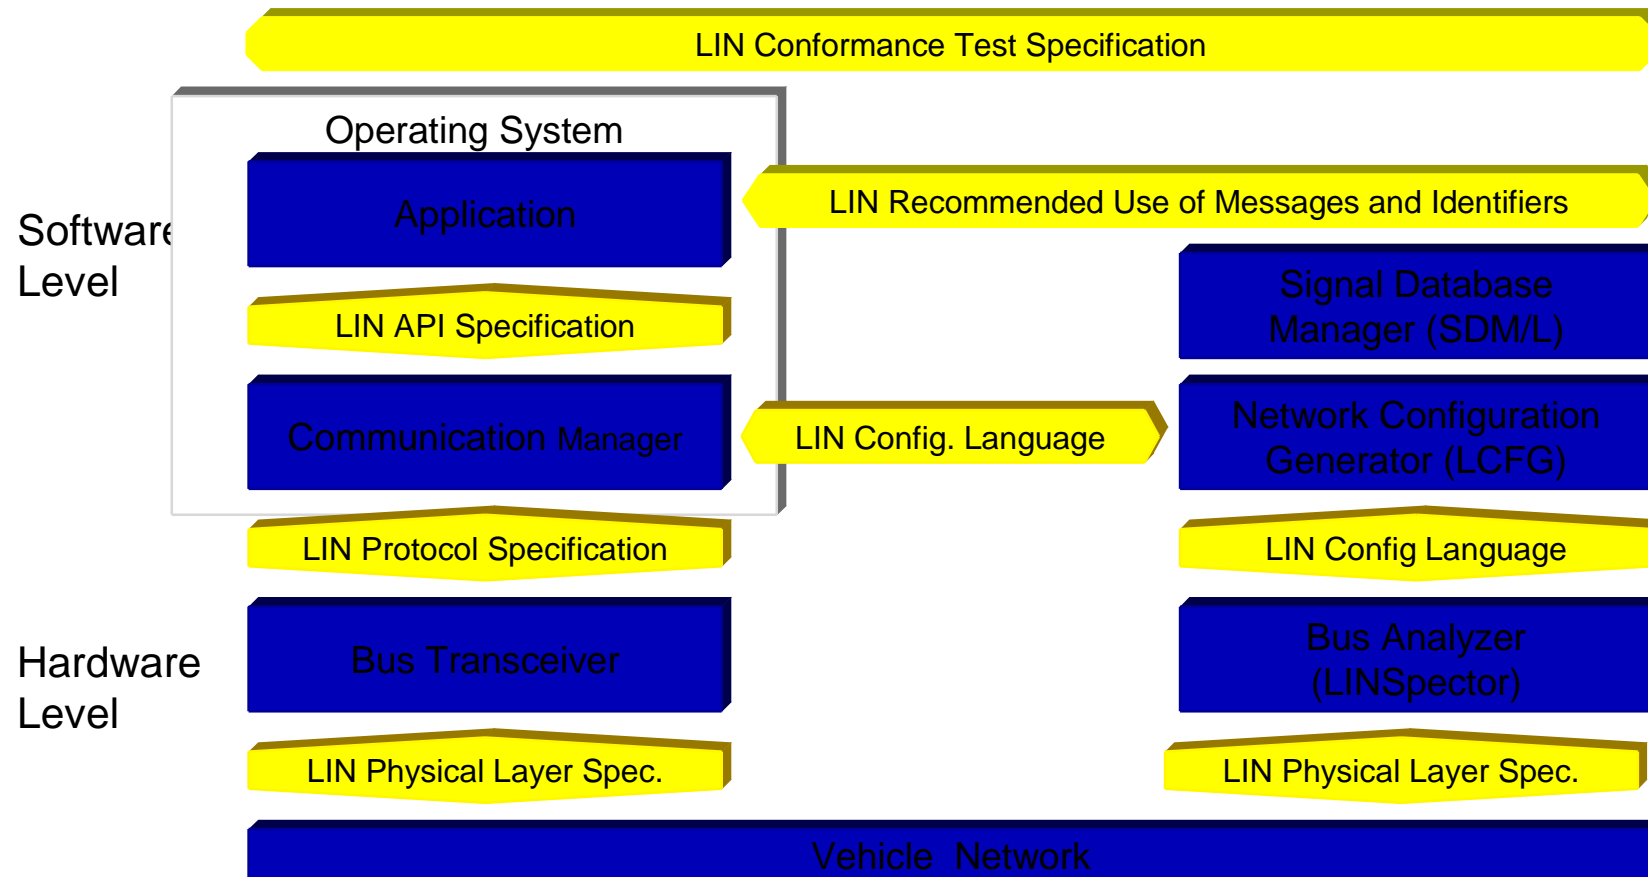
LIN Conformance Test Specification

Operating System

Application

LIN Recommended Use of Messages and Identifiers

Software Level

Signal Database Manager (SDM/L)

LIN API Specification

Communication Manager

LIN Config. Language

Network Configuration Generator (LCFG)

LIN Protocol Specification

LIN Config Language

Hardware Level

Bus Transceiver

Bus Analyzer (LINSpector)

LIN Physical Layer Spec.

LIN Physical Layer Spec.

Vehicle Network